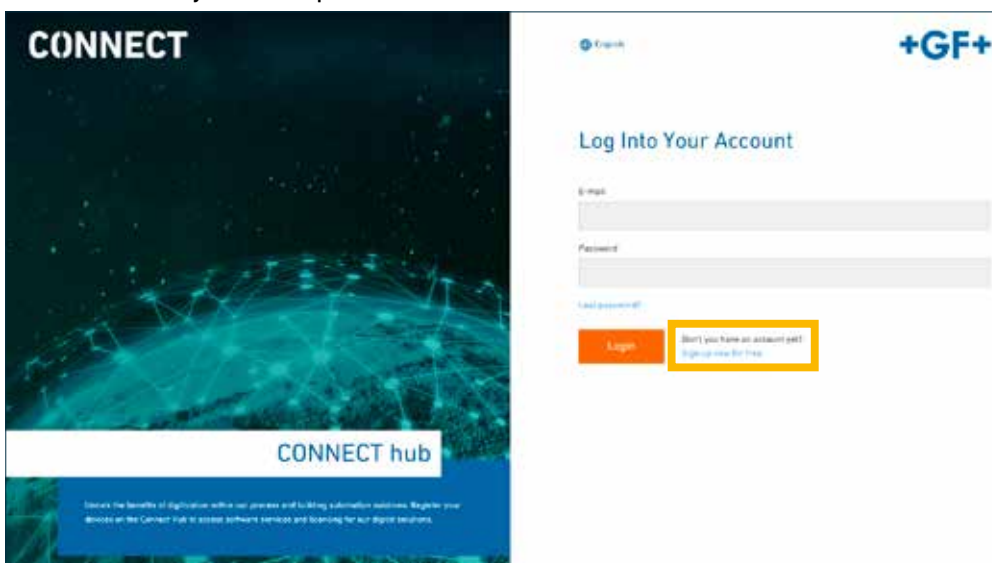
CONNECT

English

+GF+

Log Into Your Account

E-mail

Password

Lost password?

Login

Don't you have an account yet?
Sign up now for free

CONNECT hub

Unlock the benefits of digitization within our process and building automation solutions. Register your devices on the Connect Hub to access software services and licensing for our digital solutions.